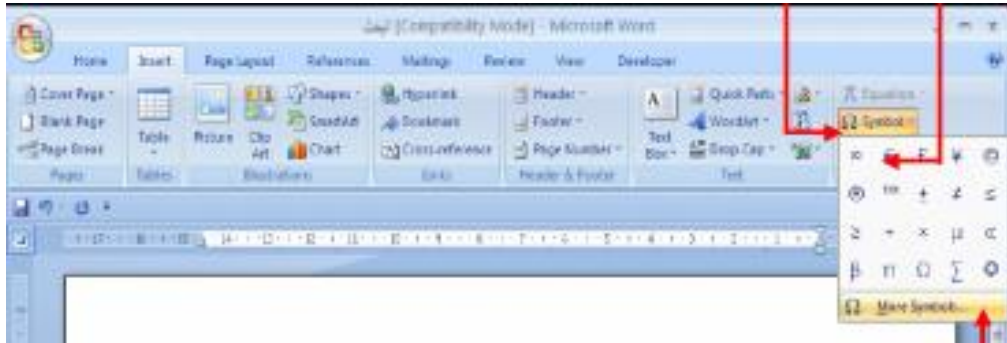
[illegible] [Compatibility Mode] - Microsoft Word

Home Insert Page Layout References Mailings Review View Developer

Cover Page
Blank Page
Page Break
Pages

Table
Tables

Picture
Clip Art
Shapes
SmartArt
Chart
Illustrations

Hyperlink
Bookmark
Cross-reference
Links

Header
Footer
Page Number
Header & Footer

Text Box
Quick Parts
WordArt
Drop Cap
Text

Equation
Symbol

€ £ ¥ ©
® ™ ± ≠ ≤
≥ ÷ × µ α
β π Ω ∑ ☺

More Symbols...